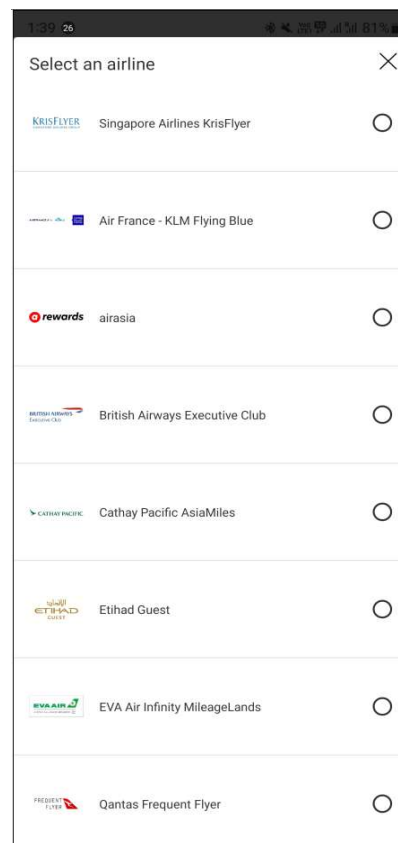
1:39 26 81%

Select an airline

KRISFLYER Singapore Airlines KrisFlyer

Air France - KLM Flying Blue

rewards airasia

BRITISH AIRWAYS Executive Club British Airways Executive Club

CATHAY PACIFIC Cathay Pacific AsiaMiles

الاتحاد ETIHAD GUEST Etihad Guest

EVA AIR EVA Air Infinity MileageLands

FREQUENT FLYER Qantas Frequent Flyer